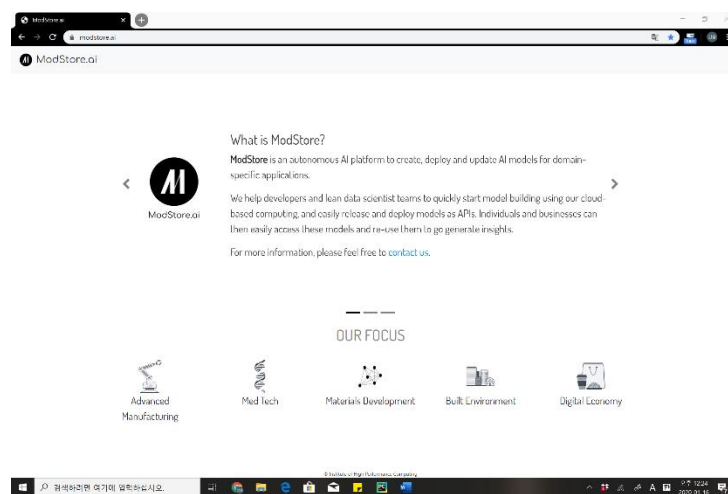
ModStore.ai

modstore.ai

ModStore.ai

What is ModStore?

ModStore is an autonomous AI platform to create, deploy and update AI models for domain-specific applications.

We help developers and lean data scientist teams to quickly start model building using our cloud-based computing, and easily release and deploy models as APIs. Individuals and businesses can then easily access these models and re-use them to go generate insights.

For more information, please feel free to contact us.

ModStore.ai

OUR FOCUS

Advanced Manufacturing

Med Tech

Materials Development

Built Environment

Digital Economy

© Institute of High Performance Computing

검색하려면 여기에 입력하십시오.

오후 12:24
2020-01-16